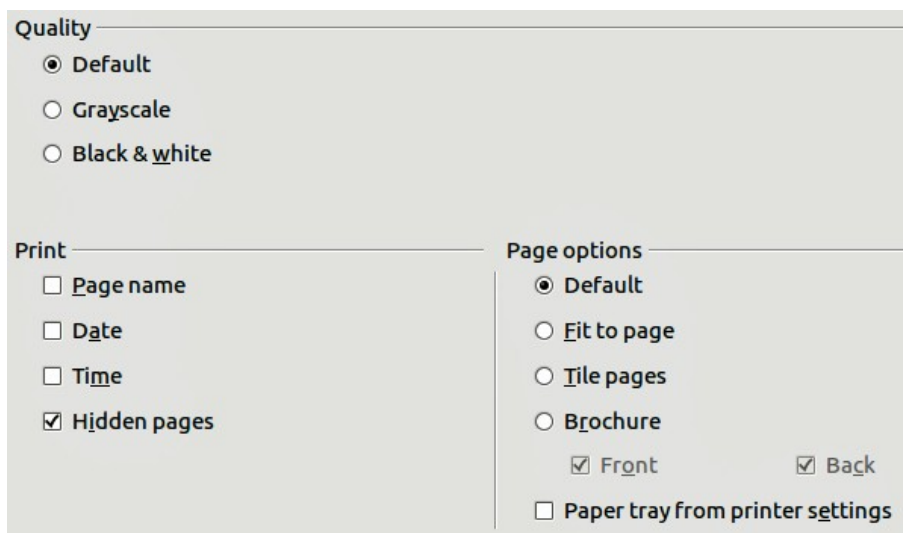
Quality

◉ Default

○ Grayscale

○ Black & white

Print

☐ Page name

☐ Date

☐ Time

☑ Hidden pages

Page options

◉ Default

○ Fit to page

○ Tile pages

○ Brochure

☑ Front ☑ Back

☐ Paper tray from printer settings